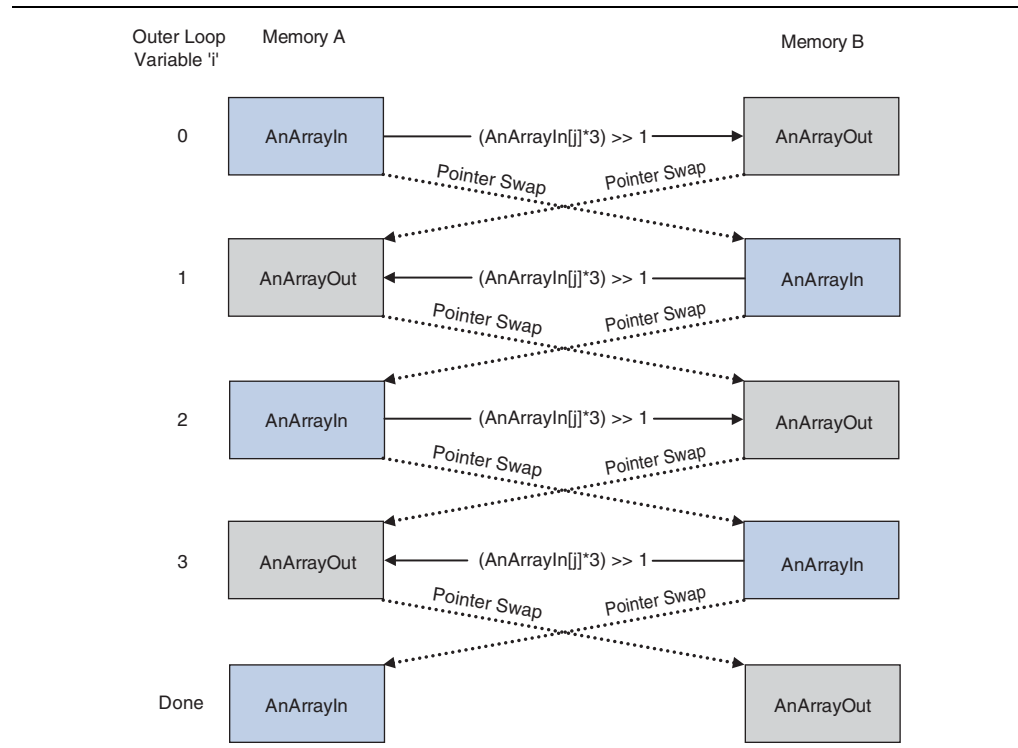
Outer Loop Variable 'i'

Memory A

Memory B

0

AnArrayIn

(AnArrayIn[j]*3) >> 1

AnArrayOut

Pointer Swap

Pointer Swap

1

AnArrayOut

(AnArrayIn[j]*3) >> 1

AnArrayIn

Pointer Swap

Pointer Swap

2

AnArrayIn

(AnArrayIn[j]*3) >> 1

AnArrayOut

Pointer Swap

Pointer Swap

3

AnArrayOut

(AnArrayIn[j]*3) >> 1

AnArrayIn

Pointer Swap

Pointer Swap

Done

AnArrayIn

AnArrayOut